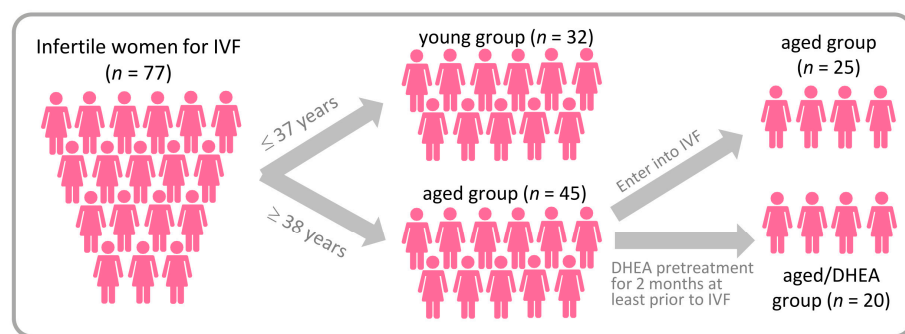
Infertile women for IVF
($n$ = 77)

≤ 37 years

≥ 38 years

young group ($n$ = 32)

aged group ($n$ = 45)

Enter into IVF

DHEA pretreatment for 2 months at least prior to IVF

aged group
($n$ = 25)

aged/DHEA group ($n$ = 20)